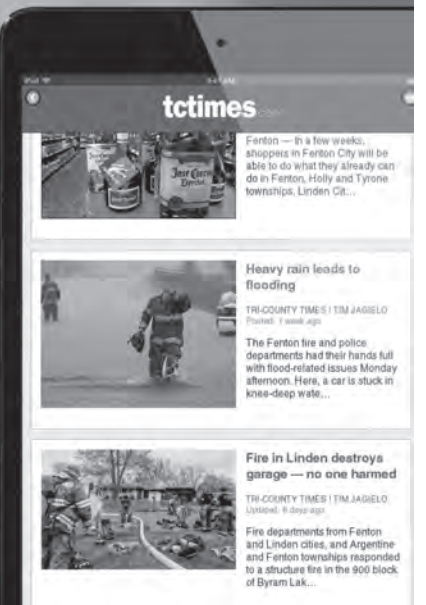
iPad 9:41 AM

tctimes.com

Fenton — In a few weeks, shoppers in Fenton City will be able to do what they already can do in Fenton, Holly and Tyrone townships, Linden Cit...

Heavy rain leads to flooding

TRI-COUNTY TIMES | TIM JAGIELO
Posted: 1 week ago

The Fenton fire and police departments had their hands full with flood-related issues Monday afternoon. Here, a car is stuck in knee-deep wate...

Fire in Linden destroys garage — no one harmed

TRI-COUNTY TIMES | TIM JAGIELO
Updated: 6 days ago

Fire departments from Fenton and Linden cities, and Argentine and Fenton townships responded to a structure fire in the 900 block of Byram Lak...